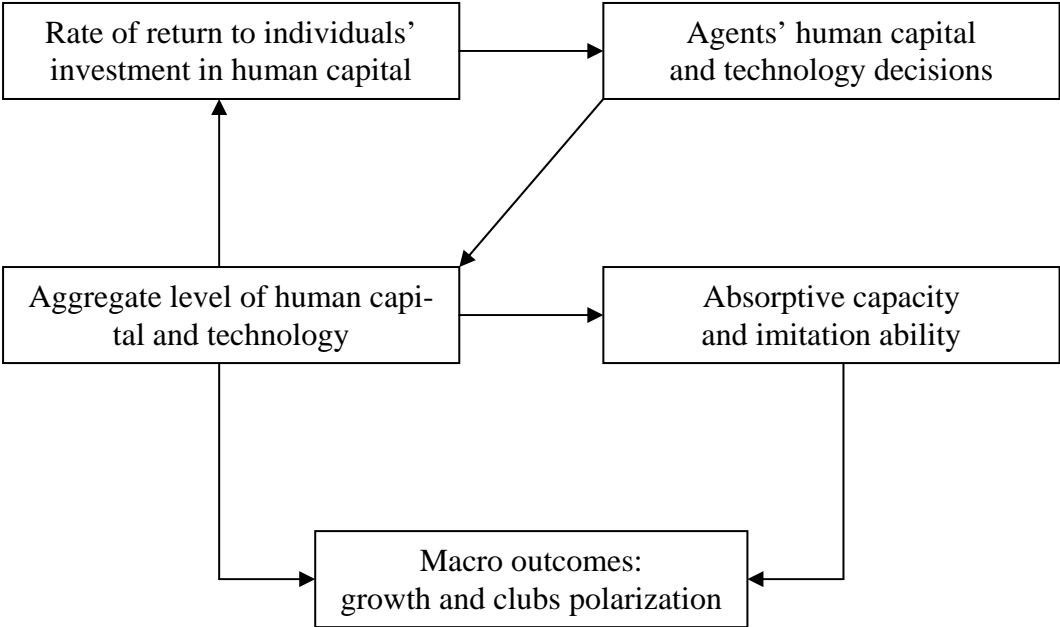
Rate of return to individuals' investment in human capital

Agents' human capital and technology decisions

Aggregate level of human capital and technology

Absorptive capacity and imitation ability

Macro outcomes: growth and clubs polarization